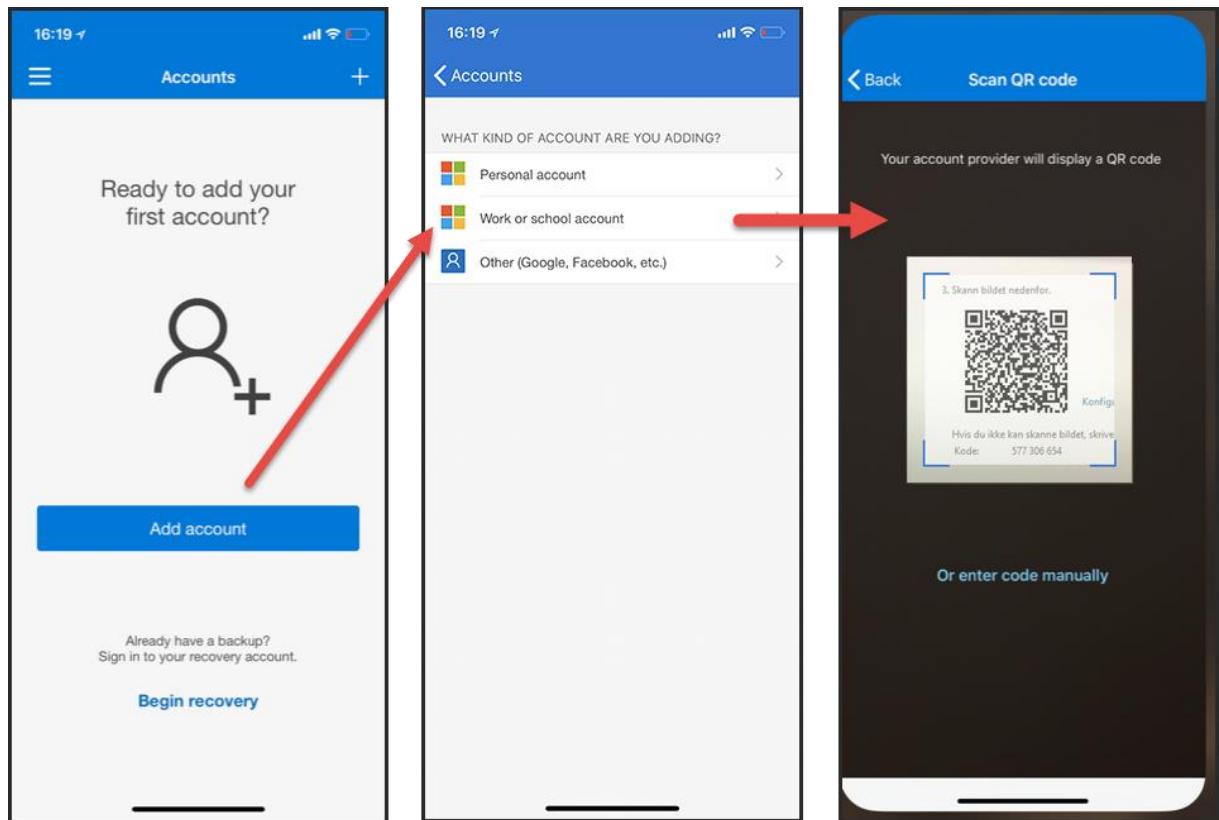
16:19

Accounts

+

Ready to add your first account?

Add account

Already have a backup?
Sign in to your recovery account.

Begin recovery

16:19

Accounts

WHAT KIND OF ACCOUNT ARE YOU ADDING?

Personal account

Work or school account

Other (Google, Facebook, etc.)

Back

Scan QR code

Your account provider will display a QR code

3. Skann bildet nedenfor.

Konfig

Hvis du ikke kan skanne bildet, skrive

Kode: 577 306 654

Or enter code manually